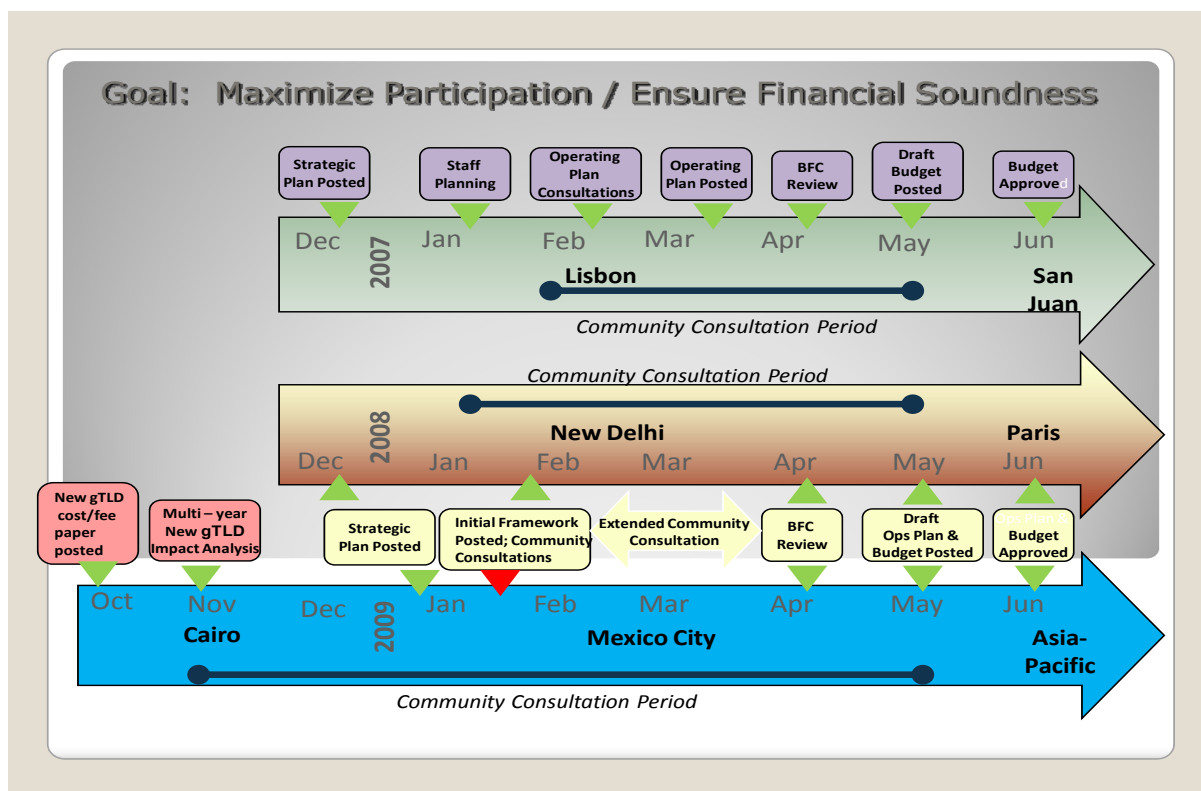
Goal: Maximize Participation / Ensure Financial Soundness

Strategic Plan Posted

Staff Planning

Operating Plan Consultations

Operating Plan Posted

BFC Review

Draft Budget Posted

Budget Approved

Dec Jan Feb Mar Apr May Jun

2007

Lisbon

San Juan

Community Consultation Period

Community Consultation Period

2008

New Delhi

Paris

Dec Jan Feb Mar Apr May Jun

New gTLD cost/fee paper posted

Multi – year New gTLD Impact Analysis

Strategic Plan Posted

Initial Framework Posted; Community Consultations

Extended Community Consultation

BFC Review

Draft Ops Plan & Budget Posted

Budget Approved

Oct Nov Dec Jan Feb Mar Apr May Jun

2009

Cairo

Mexico City

Asia-Pacific

Community Consultation Period